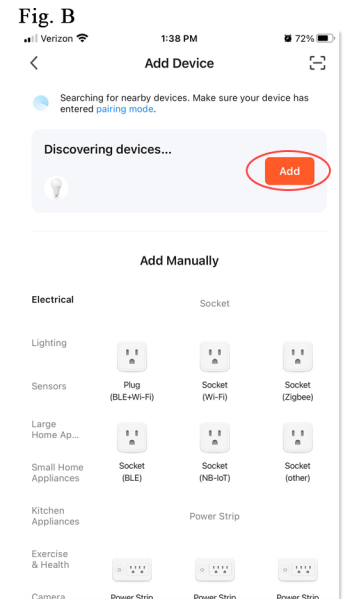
Fig. B

Verizon 1:38 PM 72%

<

Add Device

Searching for nearby devices. Make sure your device has entered pairing mode.

Discovering devices...

Add

Add Manually

Electrical

Socket

Lighting

Sensors

Plug (BLE+Wi-Fi)

Socket (Wi-Fi)

Socket (Zigbee)

Large Home Ap...

Small Home Appliances

Socket (BLE)

Socket (NB-IoT)

Socket (other)

Kitchen Appliances

Power Strip

Exercise & Health

Camera

Power Strip

Power Strip

Power Strip